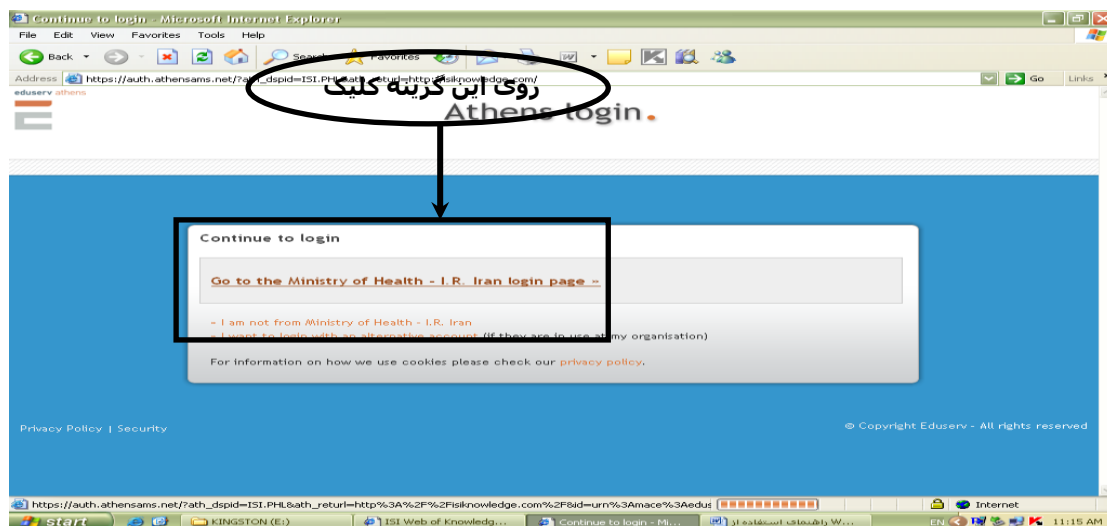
Continue to login - Microsoft Internet Explorer

File Edit View Favorites Tools Help

Back Search Favorites

Address https://auth.athensams.net/?ath_dspid=ISI.PHL&ath_returl=http://isiknowledge.com/ Go Links

eduserv athens

روی این گزینه کلیک

Athens login.

Continue to login

Go to the Ministry of Health - I.R. Iran login page »

» I am not from Ministry of Health - I.R. Iran

» I want to login with an alternative account (if they are in use at my organisation)

For information on how we use cookies please check our privacy policy.

Privacy Policy | Security

© Copyright Eduserv - All rights reserved

https://auth.athensams.net/?ath_dspid=ISI.PHL&ath_returl=http%3A%2F%2Fisiknowledge.com%2F&id=urn%3Amace%3Aedus

Internet

start KINGSTON (E:) ISI Web of Knowledg... Continue to login - Mi... راهنمای استفاده از W...

EN 11:15 AM